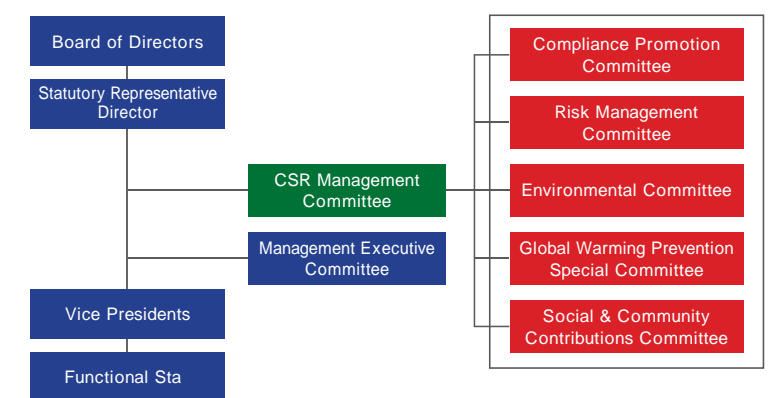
Board of Directors

Statutory Representative Director

CSR Management Committee

Management Executive Committee

Vice Presidents

Functional Sta

Compliance Promotion Committee

Risk Management Committee

Environmental Committee

Global Warming Prevention Special Committee

Social & Community Contributions Committee